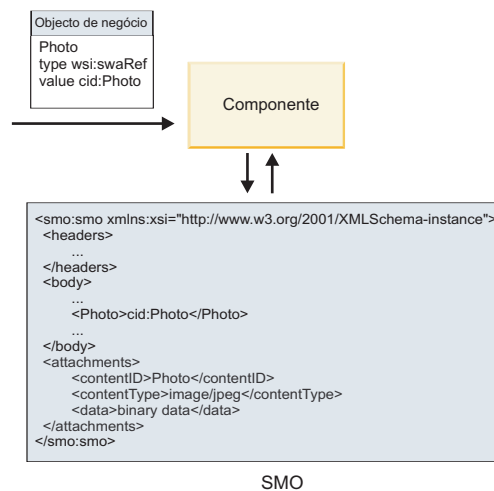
Objecto de negócio

Photo
type wsi:swaRef
value cid:Photo

Componente

<smo:smo xmlns:xsi="http://www.w3.org/2001/XMLSchema-instance">
<headers>
...
</headers>
<body>
...
<Photo>cid:Photo</Photo>
...
</body>
<attachments>
<contentID>Photo</contentID>
<contentType>image/jpeg</contentType>
<data>binary data</data>
</attachments>
</smo:smo>

SMO